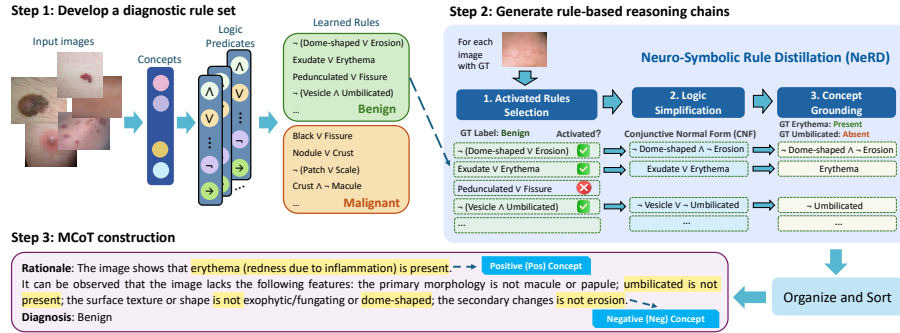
Step 1: Develop a diagnostic rule set

Input images

Concepts

Logic Predicates

$\wedge$
$\vee$
$\neg$
$\rightarrow$

Learned Rules

$\neg$ (Dome-shaped $\vee$ Erosion)
Exudate $\vee$ Erythema
Pedunculated $\vee$ Fissure
$\neg$ (Vesicle $\wedge$ Umbilicated)
Benign

Black $\vee$ Fissure
Nodule $\vee$ Crust
$\neg$ (Patch $\vee$ Scale)
Crust $\wedge$ $\neg$ Macule
...
Malignant

Step 2: Generate rule-based reasoning chains

For each image with GT

Neuro-Symbolic Rule Distillation (NeRD)

1. Activated Rules Selection

2. Logic Simplification

3. Concept Grounding

GT Label: Benign

Activated?

Conjunctive Normal Form (CNF)

GT Erythema: Present
GT Umbilicated: Absent

$\neg$ (Dome-shaped $\vee$ Erosion)
Exudate $\vee$ Erythema
Pedunculated $\vee$ Fissure
$\neg$ (Vesicle $\wedge$ Umbilicated)
...

$\neg$ Dome-shaped $\wedge$ $\neg$ Erosion
Exudate $\vee$ Erythema
$\neg$ Vesicle $\vee$ $\neg$ Umbilicated
...

$\neg$ Dome-shaped $\wedge$ $\neg$ Erosion
Erythema
$\neg$ Umbilicated

Step 3: MCoT construction

Rationale: The image shows that erythema (redness due to inflammation) is present.

Positive (Pos) Concept

It can be observed that the image lacks the following features: the primary morphology is not macule or papule; umbilicated is not present; the surface texture or shape is not exophytic/fungating or dome-shaped; the secondary changes is not erosion.

Diagnosis: Benign

Negative (Neg) Concept

Organize and Sort